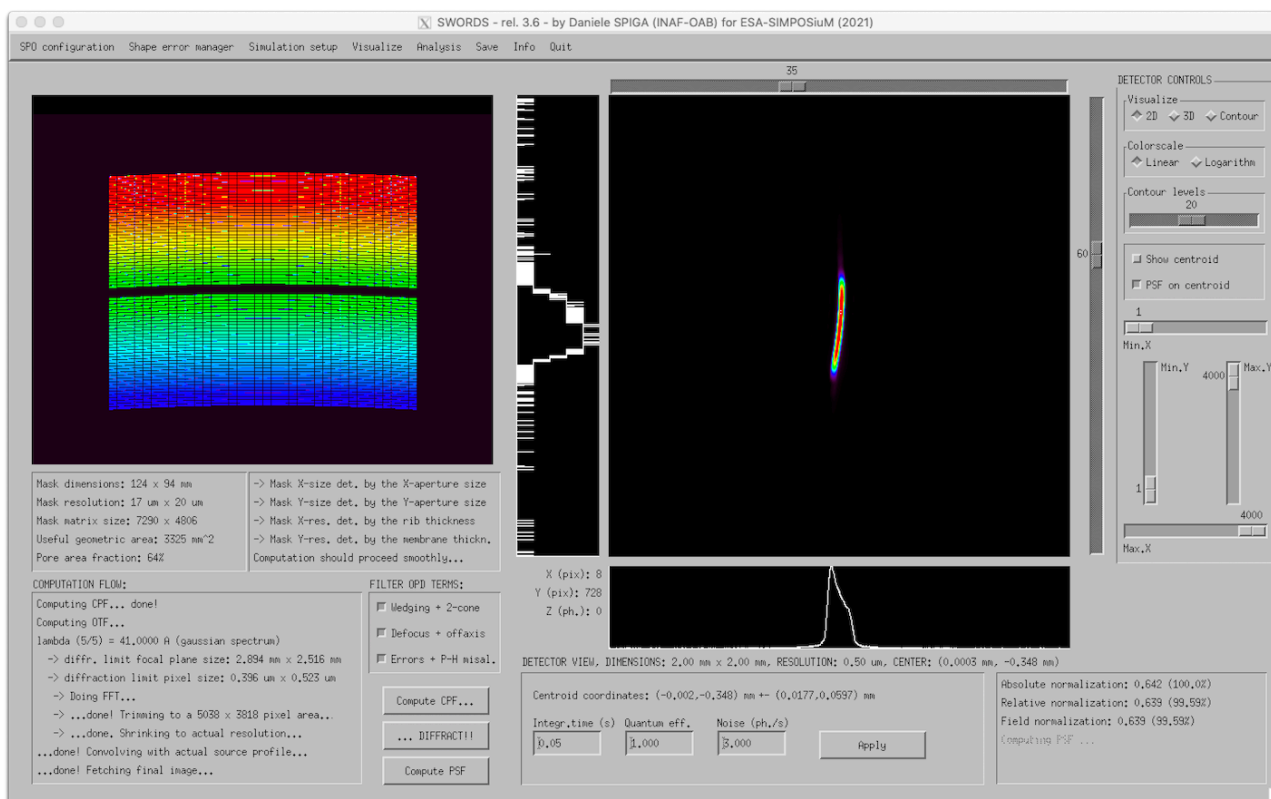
X SWORDS - rel. 3.6 - by Daniele SPIGA (INAF-OAB) for ESA-SIMPOSiuM (2021)

SPO configuration Shape error manager Simulation setup Visualize Analysis Save Info Quit

35

DETECTOR CONTROLS
Visualize
2D 3D Contour
Colorscale
Linear Logarithm
Contour levels
20

60

Show centroid
PSF on centroid
1
Min.X
Min.Y
4000
Max.Y
1
4000
Max.X

Mask dimensions: 124 x 94 mm
Mask resolution: 17 um x 20 um
Mask matrix size: 7290 x 4806
Useful geometric area: 3325 mm^2
Pore area fraction: 64%

-> Mask X-size det. by the X-aperture size
-> Mask Y-size det. by the Y-aperture size
-> Mask X-res. det. by the rib thickness
-> Mask Y-res. det. by the membrane thickn.
Computation should proceed smoothly...

X (pix): 8
Y (pix): 728
Z (ph.): 0

COMPUTATION FLOW:
Computing CPF... done!
Computing OTF...
lambda (5/5) = 41.0000 A (gaussian spectrum)
-> diffr. limit focal plane size: 2.894 mm x 2.516 mm
-> diffraction limit pixel size: 0.396 um x 0.523 um
-> Doing FFT...
-> ...done! Trimming to a 5038 x 3818 pixel area...
-> ...done. Shrinking to actual resolution...
...done! Convolving with actual source profile...
...done! Fetching final image...

FILTER OPD TERMS:
Wedging + 2-cone
Defocus + offaxis
Errors + P-H misal.

Compute CPF...
... DIFFRACT!!
Compute PSF

DETECTOR VIEW, DIMENSIONS: 2.00 mm x 2.00 mm, RESOLUTION: 0.50 um, CENTER: (0.0003 mm, -0.348 mm)

Centroid coordinates: (-0.002,-0.348) mm +- (0.0177,0.0597) mm
Integr.time (s) Quantum eff. Noise (ph./s)
0.05 1.000 3.000
Apply

Absolute normalization: 0.642 (100.0%)
Relative normalization: 0.639 (99.59%)
Field normalization: 0.639 (99.59%)
Computing PSF ...